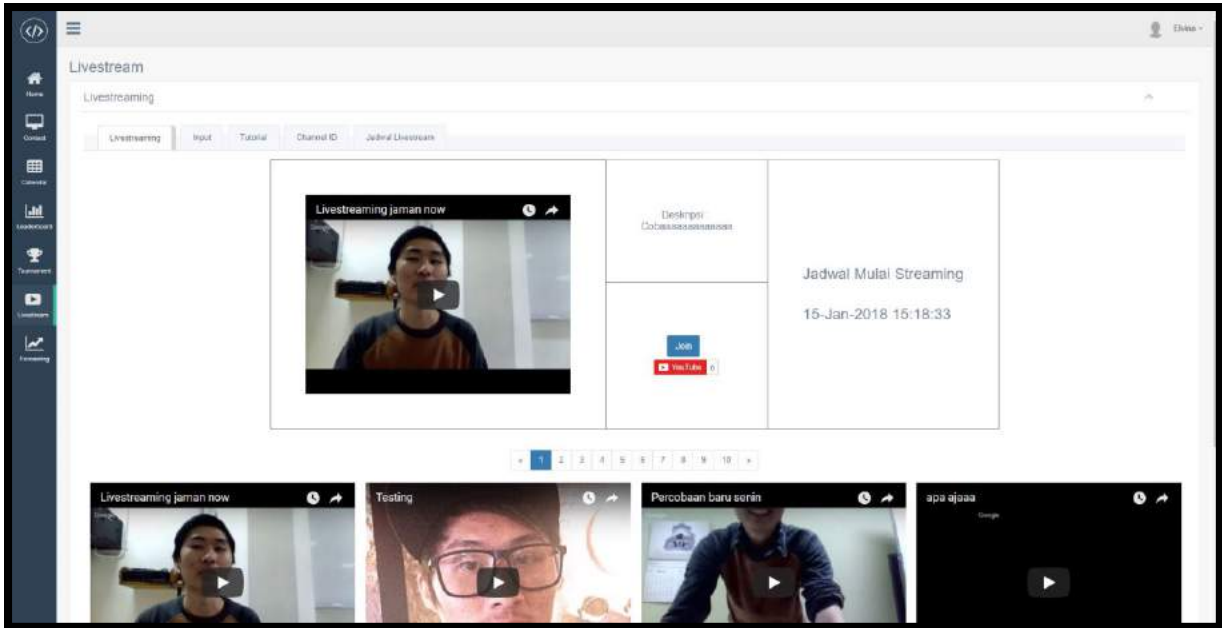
</>

Home

Contact

Calendar

Leaderboard

Tournament

Livestream

Forecasting

Elvina

Livestream

Livestreaming

Livestreaming | Input | Tutorial | Channel ID | Jadwal Livestream

Livestreaming jaman now

Deskripsi
Cobaaaaaaaaaaaaa

Jadwal Mulai Streaming

15-Jan-2018 15:18:33

Join

YouTube 0

« 1 2 3 4 5 6 7 8 9 10 »

Livestreaming jaman now

Testing

Percobaan baru senin

apa ajaaa

Google